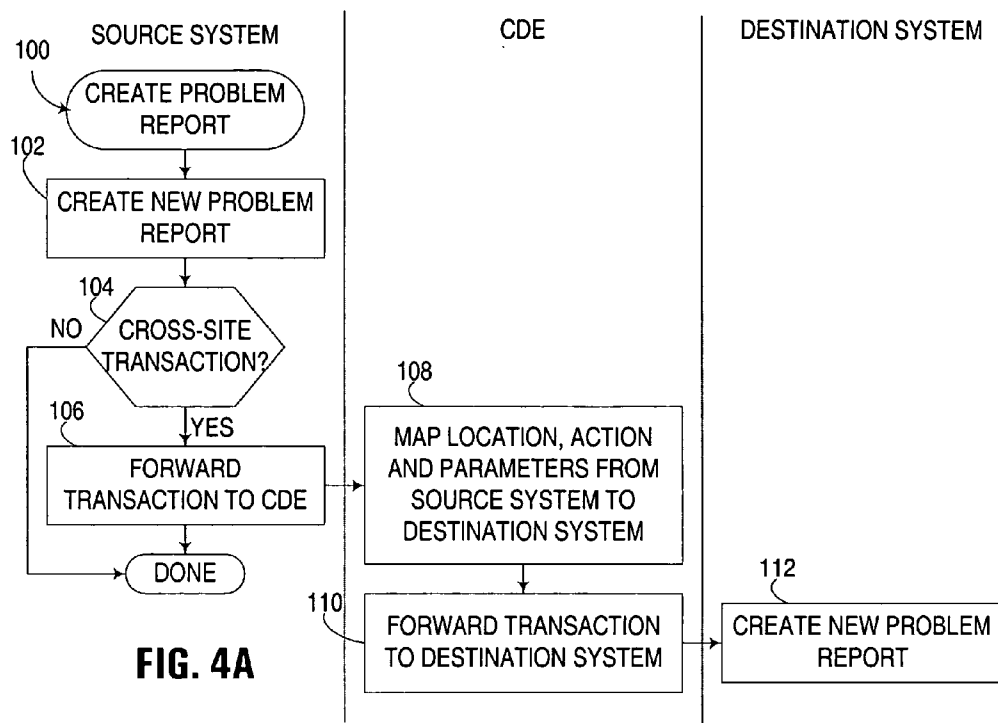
SOURCE SYSTEM

CDE

DESTINATION SYSTEM

100

CREATE PROBLEM REPORT

102

CREATE NEW PROBLEM REPORT

104

NO

CROSS-SITE TRANSACTION?

106

YES

FORWARD TRANSACTION TO CDE

DONE

FIG. 4A

108

MAP LOCATION, ACTION AND PARAMETERS FROM SOURCE SYSTEM TO DESTINATION SYSTEM

110

FORWARD TRANSACTION TO DESTINATION SYSTEM

112

CREATE NEW PROBLEM REPORT